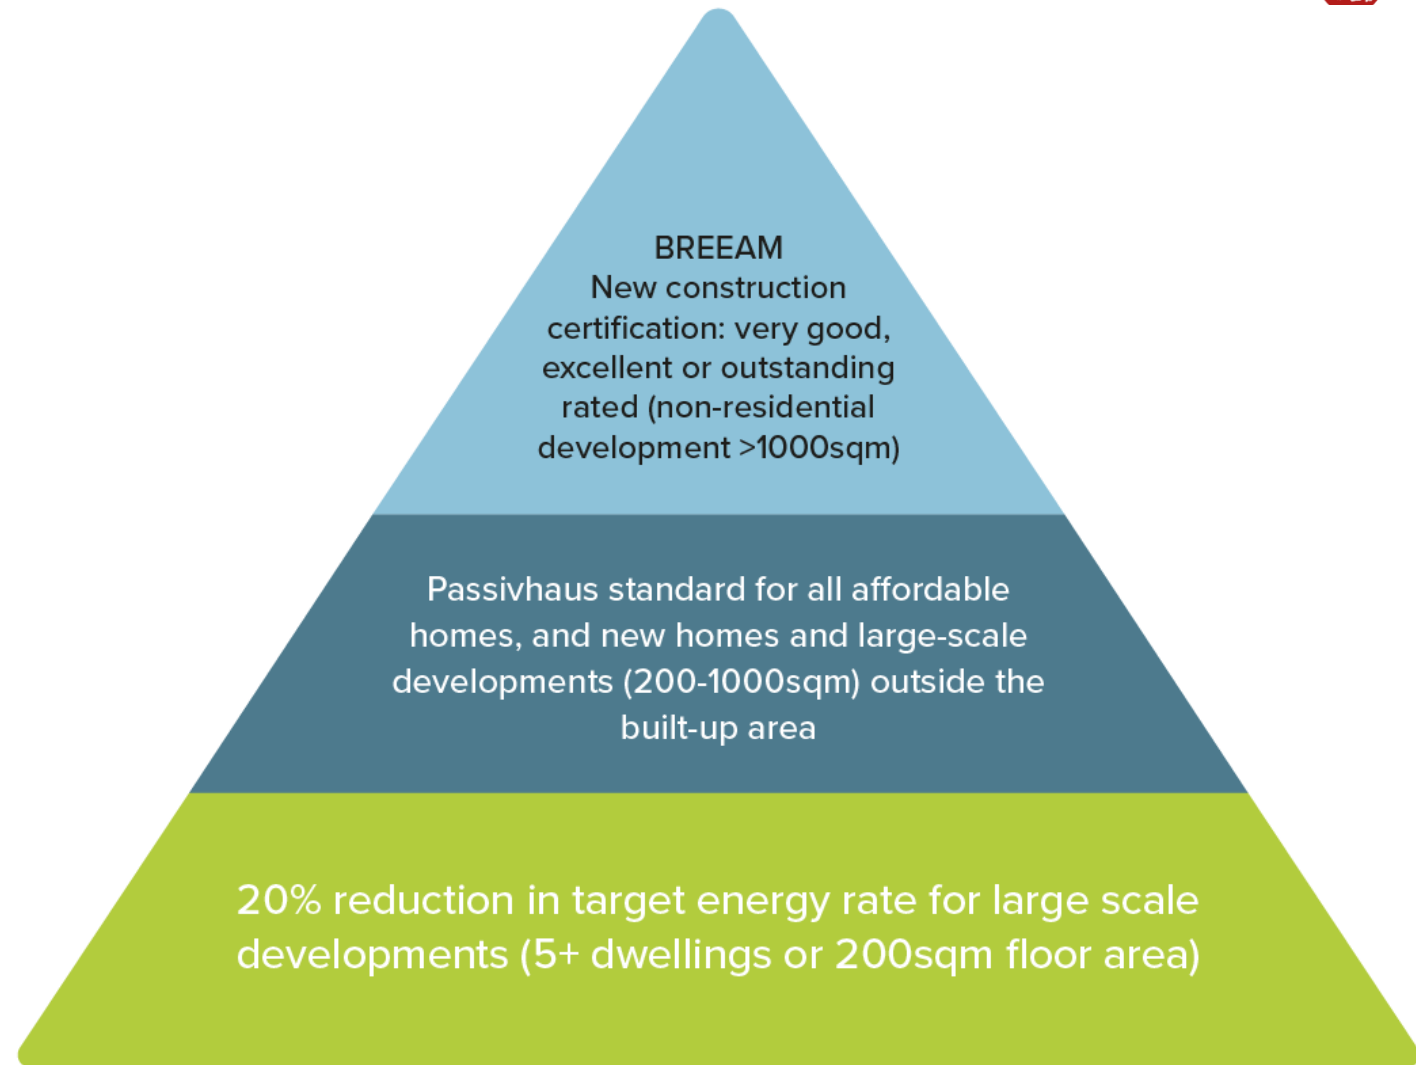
BREEAM
New construction certification: very good, excellent or outstanding rated (non-residential development >1000sqm)

Passivhaus standard for all affordable homes, and new homes and large-scale developments (200-1000sqm) outside the built-up area

20% reduction in target energy rate for large scale developments (5+ dwellings or 200sqm floor area)